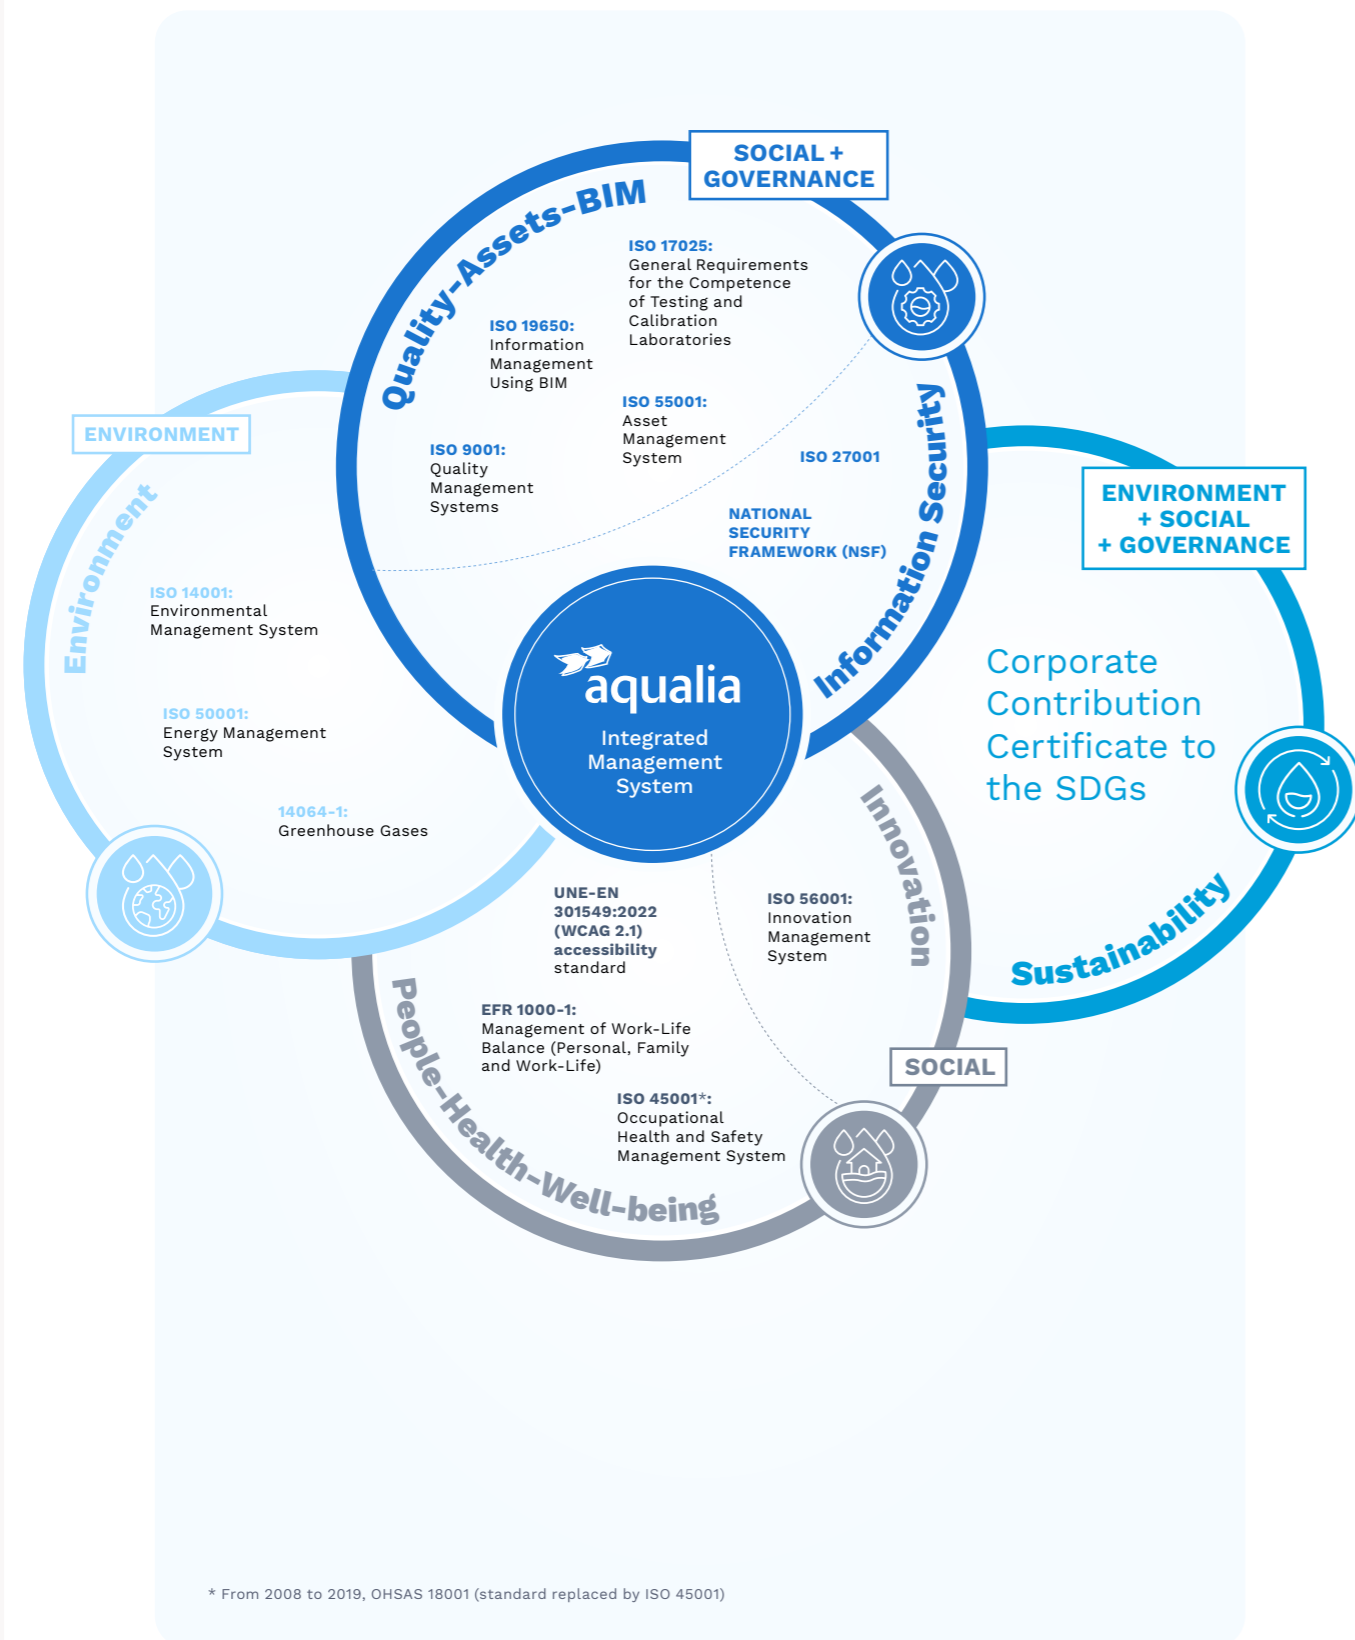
SOCIAL + GOVERNANCE

Quality-Assets-BIM

ISO 17025:
General Requirements for the Competence of Testing and Calibration Laboratories

ISO 19650:
Information Management Using BIM

ISO 55001:
Asset Management System

ISO 9001:
Quality Management Systems

ISO 27001

NATIONAL SECURITY FRAMEWORK (NSF)

Information Security

ENVIRONMENT

Environment

ISO 14001:
Environmental Management System

ISO 50001:
Energy Management System

14064-1:
Greenhouse Gases

aqualia
Integrated Management System

ENVIRONMENT + SOCIAL + GOVERNANCE

Corporate Contribution Certificate to the SDGs

Sustainability

Innovation

ISO 56001:
Innovation Management System

UNE-EN 301549:2022 (WCAG 2.1) accessibility standard

EFR 1000-1:
Management of Work-Life Balance (Personal, Family and Work-Life)

ISO 45001*:
Occupational Health and Safety Management System

SOCIAL

People-Health-Well-being

* From 2008 to 2019, OHSAS 18001 (standard replaced by ISO 45001)